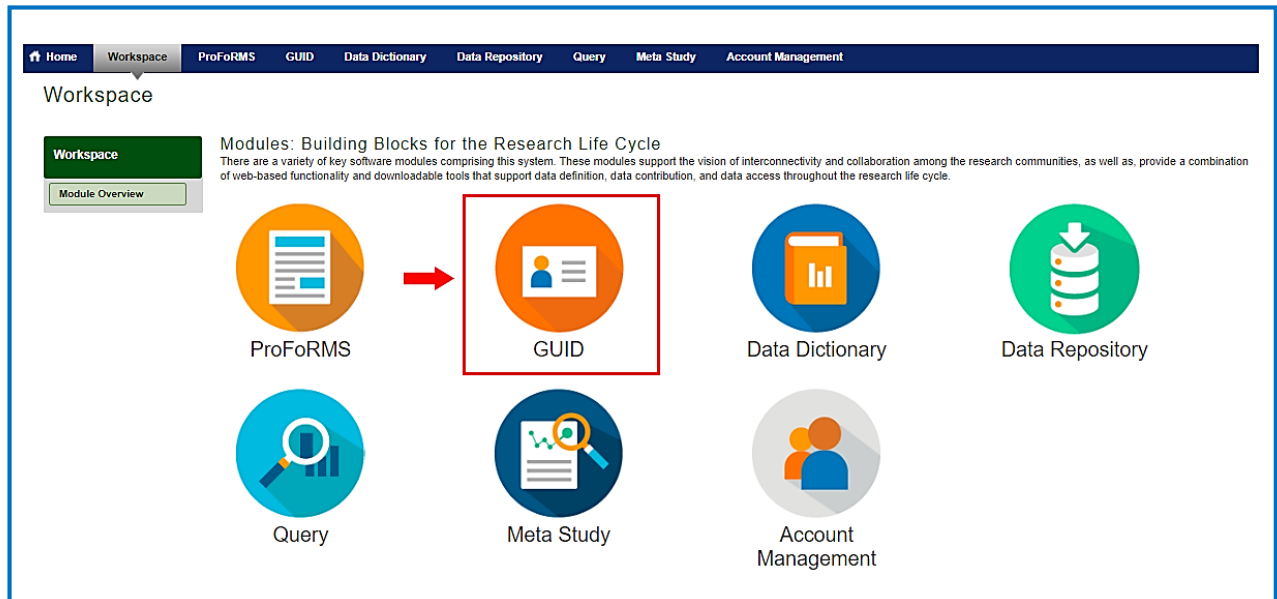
Home Workspace ProFoRMS GUID Data Dictionary Data Repository Query Meta Study Account Management

Workspace

Workspace

Module Overview

Modules: Building Blocks for the Research Life Cycle

There are a variety of key software modules comprising this system. These modules support the vision of interconnectivity and collaboration among the research communities, as well as, provide a combination of web-based functionality and downloadable tools that support data definition, data contribution, and data access throughout the research life cycle.

ProFoRMS

GUID

Data Dictionary

Data Repository

Query

Meta Study

Account Management